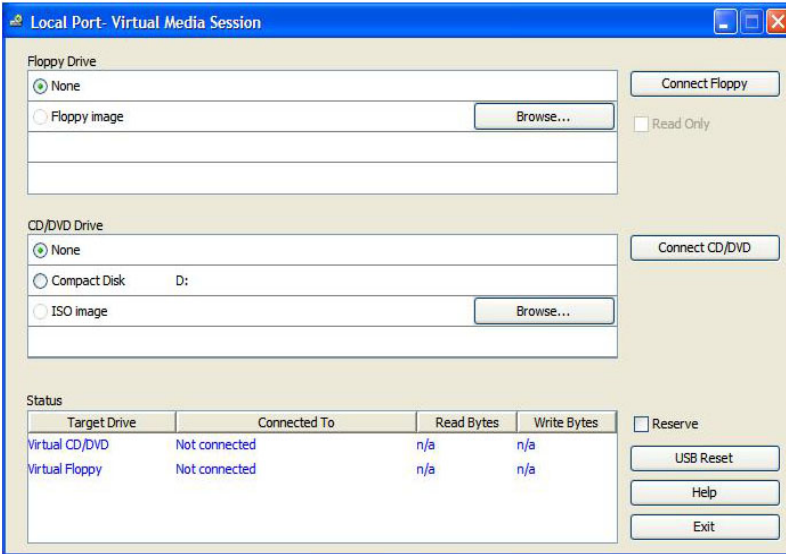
Local Port- Virtual Media Session

Floppy Drive

None

Floppy image

Browse...

Connect Floppy

Read Only

CD/DVD Drive

None

Compact Disk D:

ISO image

Browse...

Connect CD/DVD

Status

| Target Drive | Connected To | Read Bytes | Write Bytes |
|---|---|---|---|
| Virtual CD/DVD | Not connected | n/a | n/a |
| Virtual Floppy | Not connected | n/a | n/a |

Reserve

USB Reset

Help

Exit